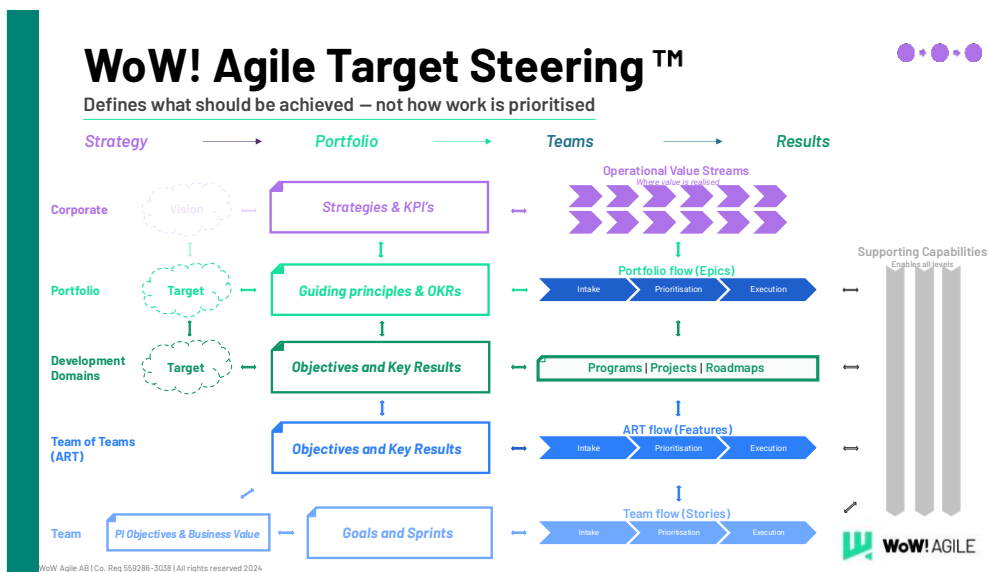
WoW! Agile Target Steering ™

Defines what should be achieved — not how work is prioritised

Strategy → Portfolio → Teams → Results

Corporate

Vision

Strategies & KPI's

Operational Value Streams
Where value is realised

Supporting Capabilities
Enables all levels

Portfolio

Target

Guiding principles & OKRs

Portfolio flow (Epics)

Intake | Prioritisation | Execution

Development Domains

Target

Objectives and Key Results

Programs | Projects | Roadmaps

Team of Teams (ART)

Objectives and Key Results

ART flow (Features)

Intake | Prioritisation | Execution

Team

PI Objectives & Business Value

Goals and Sprints

Team flow (Stories)

Intake | Prioritisation | Execution

WoW! AGILE

WoW Agile AB | Co. Reg 559286-3038 | All rights reserved 2024